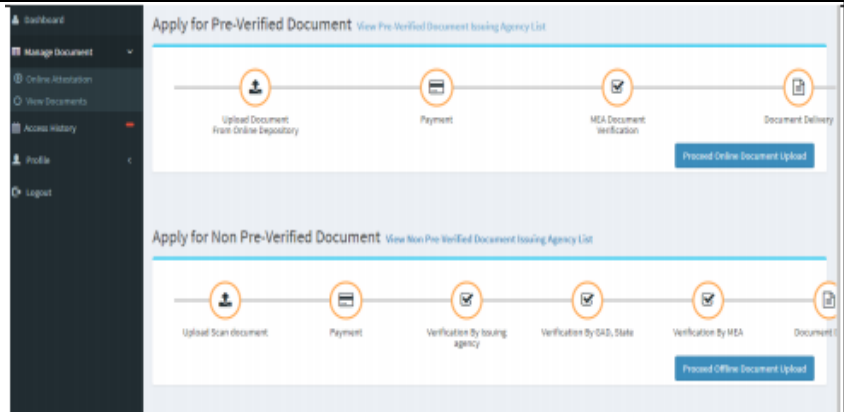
Dashboard

Manage Document

Online Attestation

View Documents

Access History

Profile

Logout

Apply for Pre-Verified Document View Pre-Verified Document Issuing Agency List

Upload Document From Online Depository

Payment

MEA Document Verification

Document Delivery

Proceed Online Document Upload

Apply for Non Pre-Verified Document View Non Pre Verified Document Issuing Agency List

Upload Scan document

Payment

Verification By Issuing agency

Verification By GAD, State

Verification By MEA

Document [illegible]

Proceed Offline Document Upload